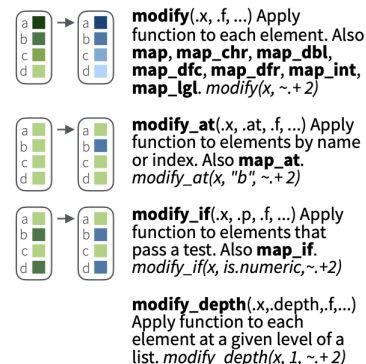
a b c d → a b c d

**modify**(.x, .f, ...) Apply function to each element. Also **map**, **map_chr**, **map_dbl**, **map_dfc**, **map_dfr**, **map_int**, **map_lgl**. *modify(x, ~.+ 2)*

a b c d → a b c d

**modify_at**(.x, .at, .f, ...) Apply function to elements by name or index. Also **map_at**. *modify_at(x, "b", ~.+ 2)*

a b c d → a b c d

**modify_if**(.x, .p, .f, ...) Apply function to elements that pass a test. Also **map_if**. *modify_if(x, is.numeric,~.+2)*

**modify_depth**(.x,.depth,.f,...) Apply function to each element at a given level of a list. *modify_depth(x, 1, ~.+ 2)*